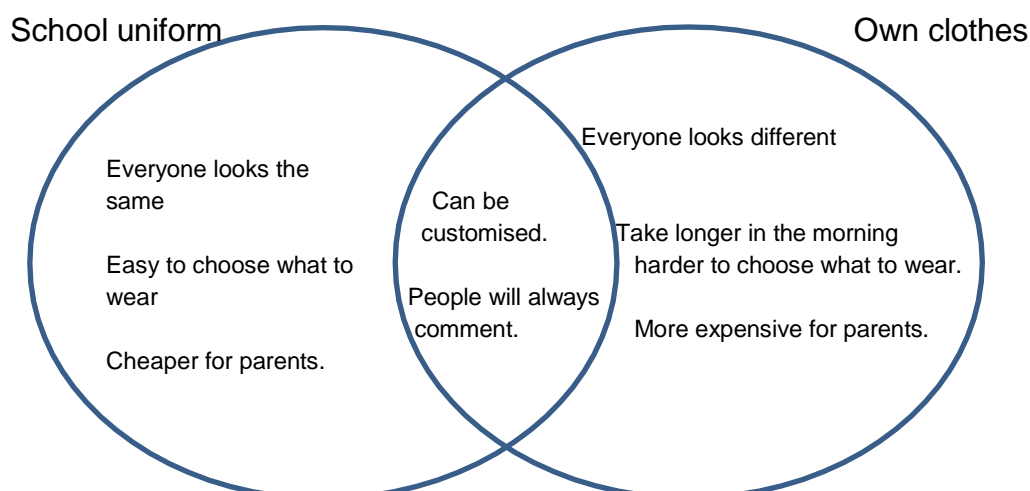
School uniform

Own clothes

Everyone looks the same

Easy to choose what to wear

Cheaper for parents.

Can be customised.

People will always comment.

Everyone looks different

Take longer in the morning harder to choose what to wear.

More expensive for parents.